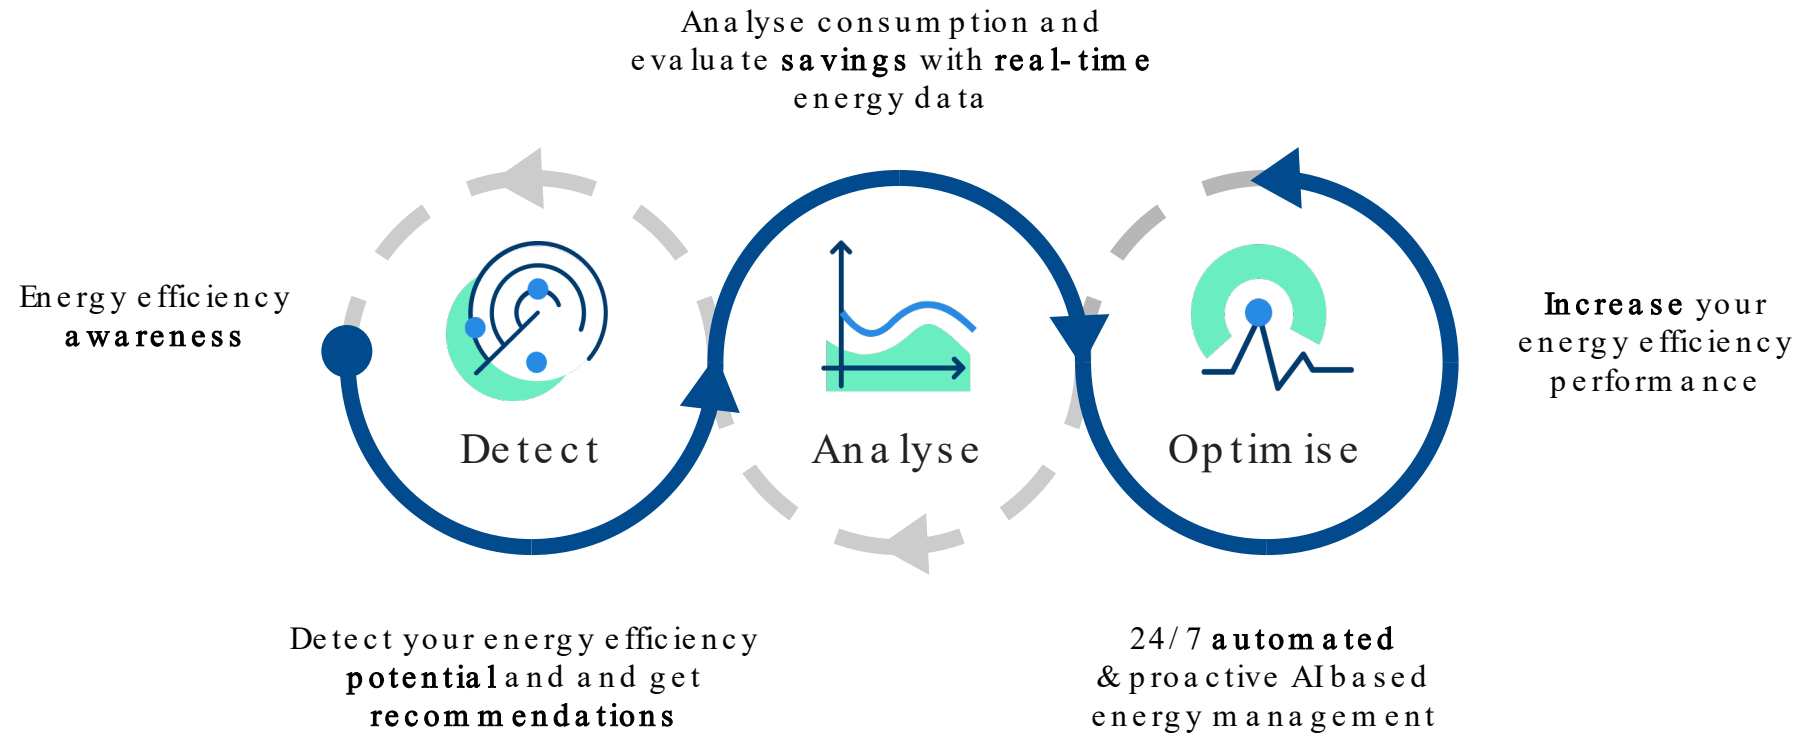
Analyse consumption and evaluate **savings** with **real-time** energy data

Energy efficiency **awareness**

Detect

Analyse

Optimise

**Increase** your energy efficiency performance

Detect your energy efficiency **potential** and and get **recommendations**

24/7 **automated** & proactive AI based energy management